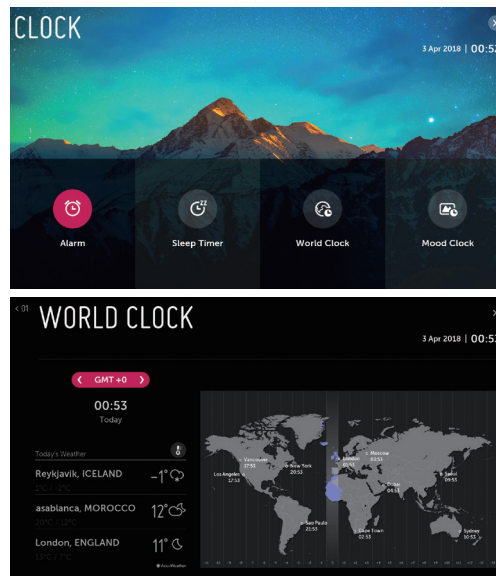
CLOCK

3 Apr 2018 | 00:5

Alarm

Sleep Timer

World Clock

Mood Clock

< 01

WORLD CLOCK

3 Apr 2018 | 00:5

GMT +0

00:53
Today

Today's Weather

Reykjavik, ICELAND −1°

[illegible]

asablanca, MOROCCO 12°

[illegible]

London, ENGLAND 11°

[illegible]

AccuWeather

Vancouver 17:53

Los Angeles 17:53

New York 20:53

London 00:53

Moscow 03:53

Dubai 04:53

Seoul 09:53

Sao Paulo 21:53

Cape Town 02:53

Sydney 10:53